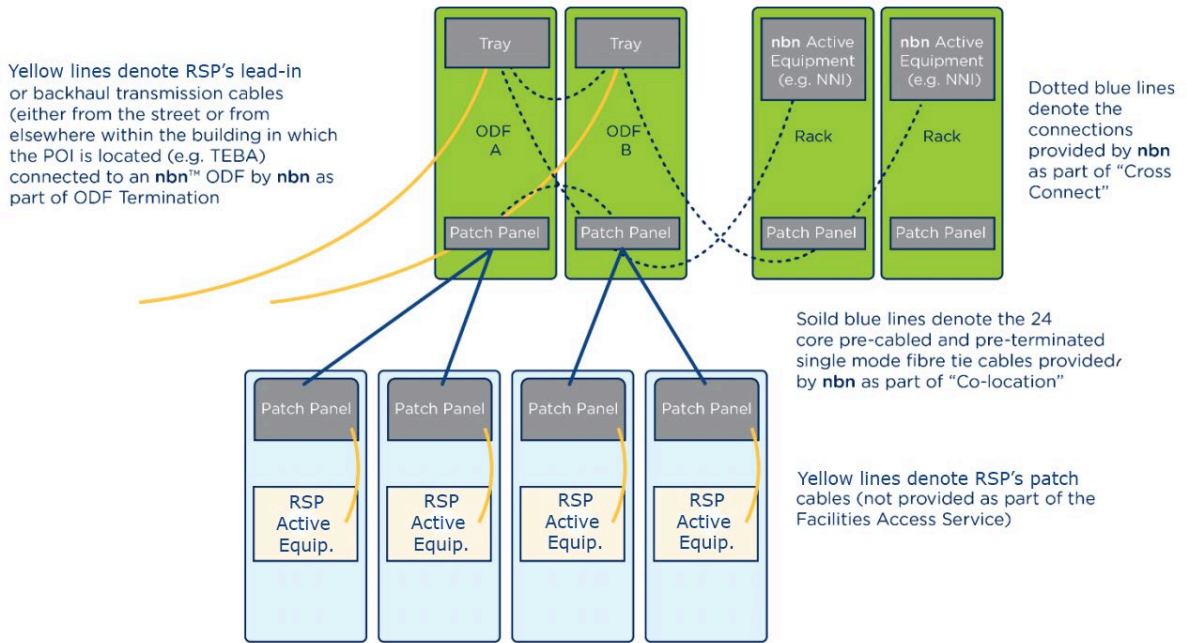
Yellow lines denote RSP's lead-in or backhaul transmission cables (either from the street or from elsewhere within the building in which the POI is located (e.g. TEBA) connected to an nbn™ ODF by nbn as part of ODF Termination

Tray

Tray

nbn Active Equipment (e.g. NNI)

nbn Active Equipment (e.g. NNI)

Dotted blue lines denote the connections provided by nbn as part of "Cross Connect"

ODF A

ODF B

Rack

Rack

Patch Panel

Patch Panel

Patch Panel

Patch Panel

Soild blue lines denote the 24 core pre-cabled and pre-terminated single mode fibre tie cables provided by nbn as part of "Co-location"

Patch Panel

Patch Panel

Patch Panel

Patch Panel

RSP Active Equip.

RSP Active Equip.

RSP Active Equip.

RSP Active Equip.

Yellow lines denote RSP's patch cables (not provided as part of the Facilities Access Service)